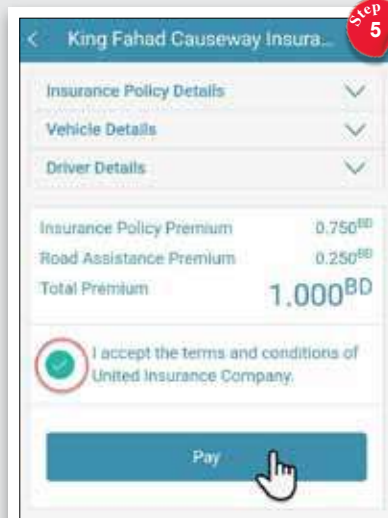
King Fahad Causeway Insura...

Step 5

Insurance Policy Details

Vehicle Details

Driver Details

| | |
|---|---|
| Insurance Policy Premium | 0.750$^{BD}$ |
| Road Assistance Premium | 0.250$^{BD}$ |
| Total Premium | 1.000$^{BD}$ |

I accept the terms and conditions of United Insurance Company.

Pay